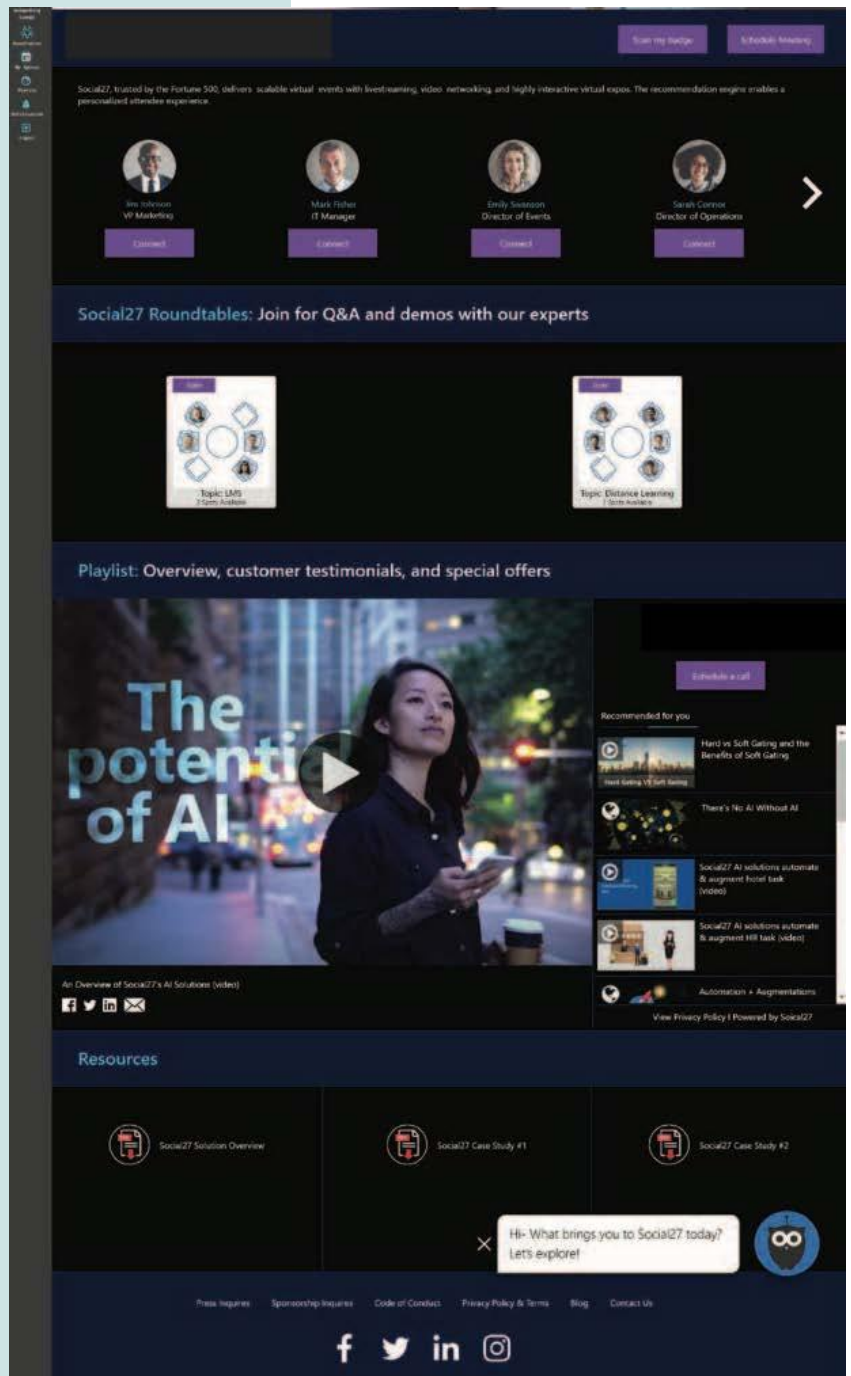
Scan my badge

Schedule Meeting

Social27, trusted by the Fortune 500, delivers scalable virtual events with livestreaming, video networking, and highly interactive virtual expos. The recommendation engine enables a personalized attendee experience.

Jim Johnson
VP Marketing
Connect

Mark Fisher
IT Manager
Connect

Emily Swanson
Director of Events
Connect

Sarah Connor
Director of Operations
Connect

Social27 Roundtables: Join for Q&A and demos with our experts

Join
Topic: LMS
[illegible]

Join
Topic: Distance Learning
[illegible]

Playlist: Overview, customer testimonials, and special offers

The potential of AI

An Overview of Social27's AI Solutions (video)

Schedule a call

Recommended for you

Hard vs Soft Gating and the Benefits of Soft Gating

Hard Gating VS Soft Gating

There's No AI Without AI

Social27 AI solutions automate & augment hotel task (video)

Social27 AI solutions automate & augment HR task (video)

Automation + Augmentations

View Privacy Policy | Powered by Social27

Resources

Social27 Solution Overview

Social27 Case Study #1

Social27 Case Study #2

Hi- What brings you to Social27 today? Let's explore!

Press Inquiries Sponsorship Inquiries Code of Conduct Privacy Policy & Terms Blog Contact Us